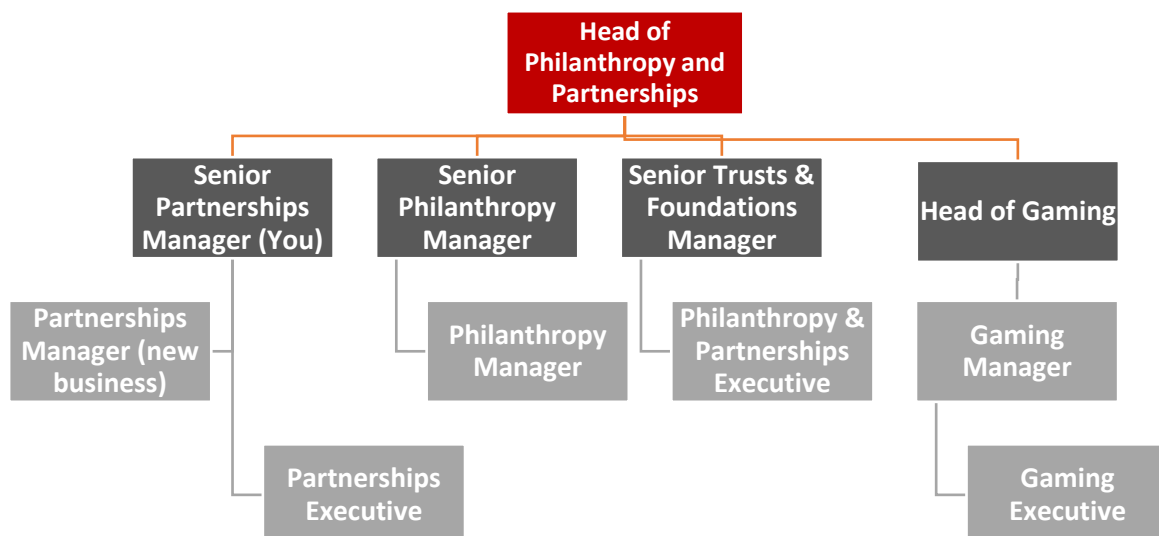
Head of Philanthropy and Partnerships

Senior Partnerships Manager (You)

Senior Philanthropy Manager

Senior Trusts & Foundations Manager

Head of Gaming

Partnerships Manager (new business)

Partnerships Executive

Philanthropy Manager

Philanthropy & Partnerships Executive

Gaming Manager

Gaming Executive